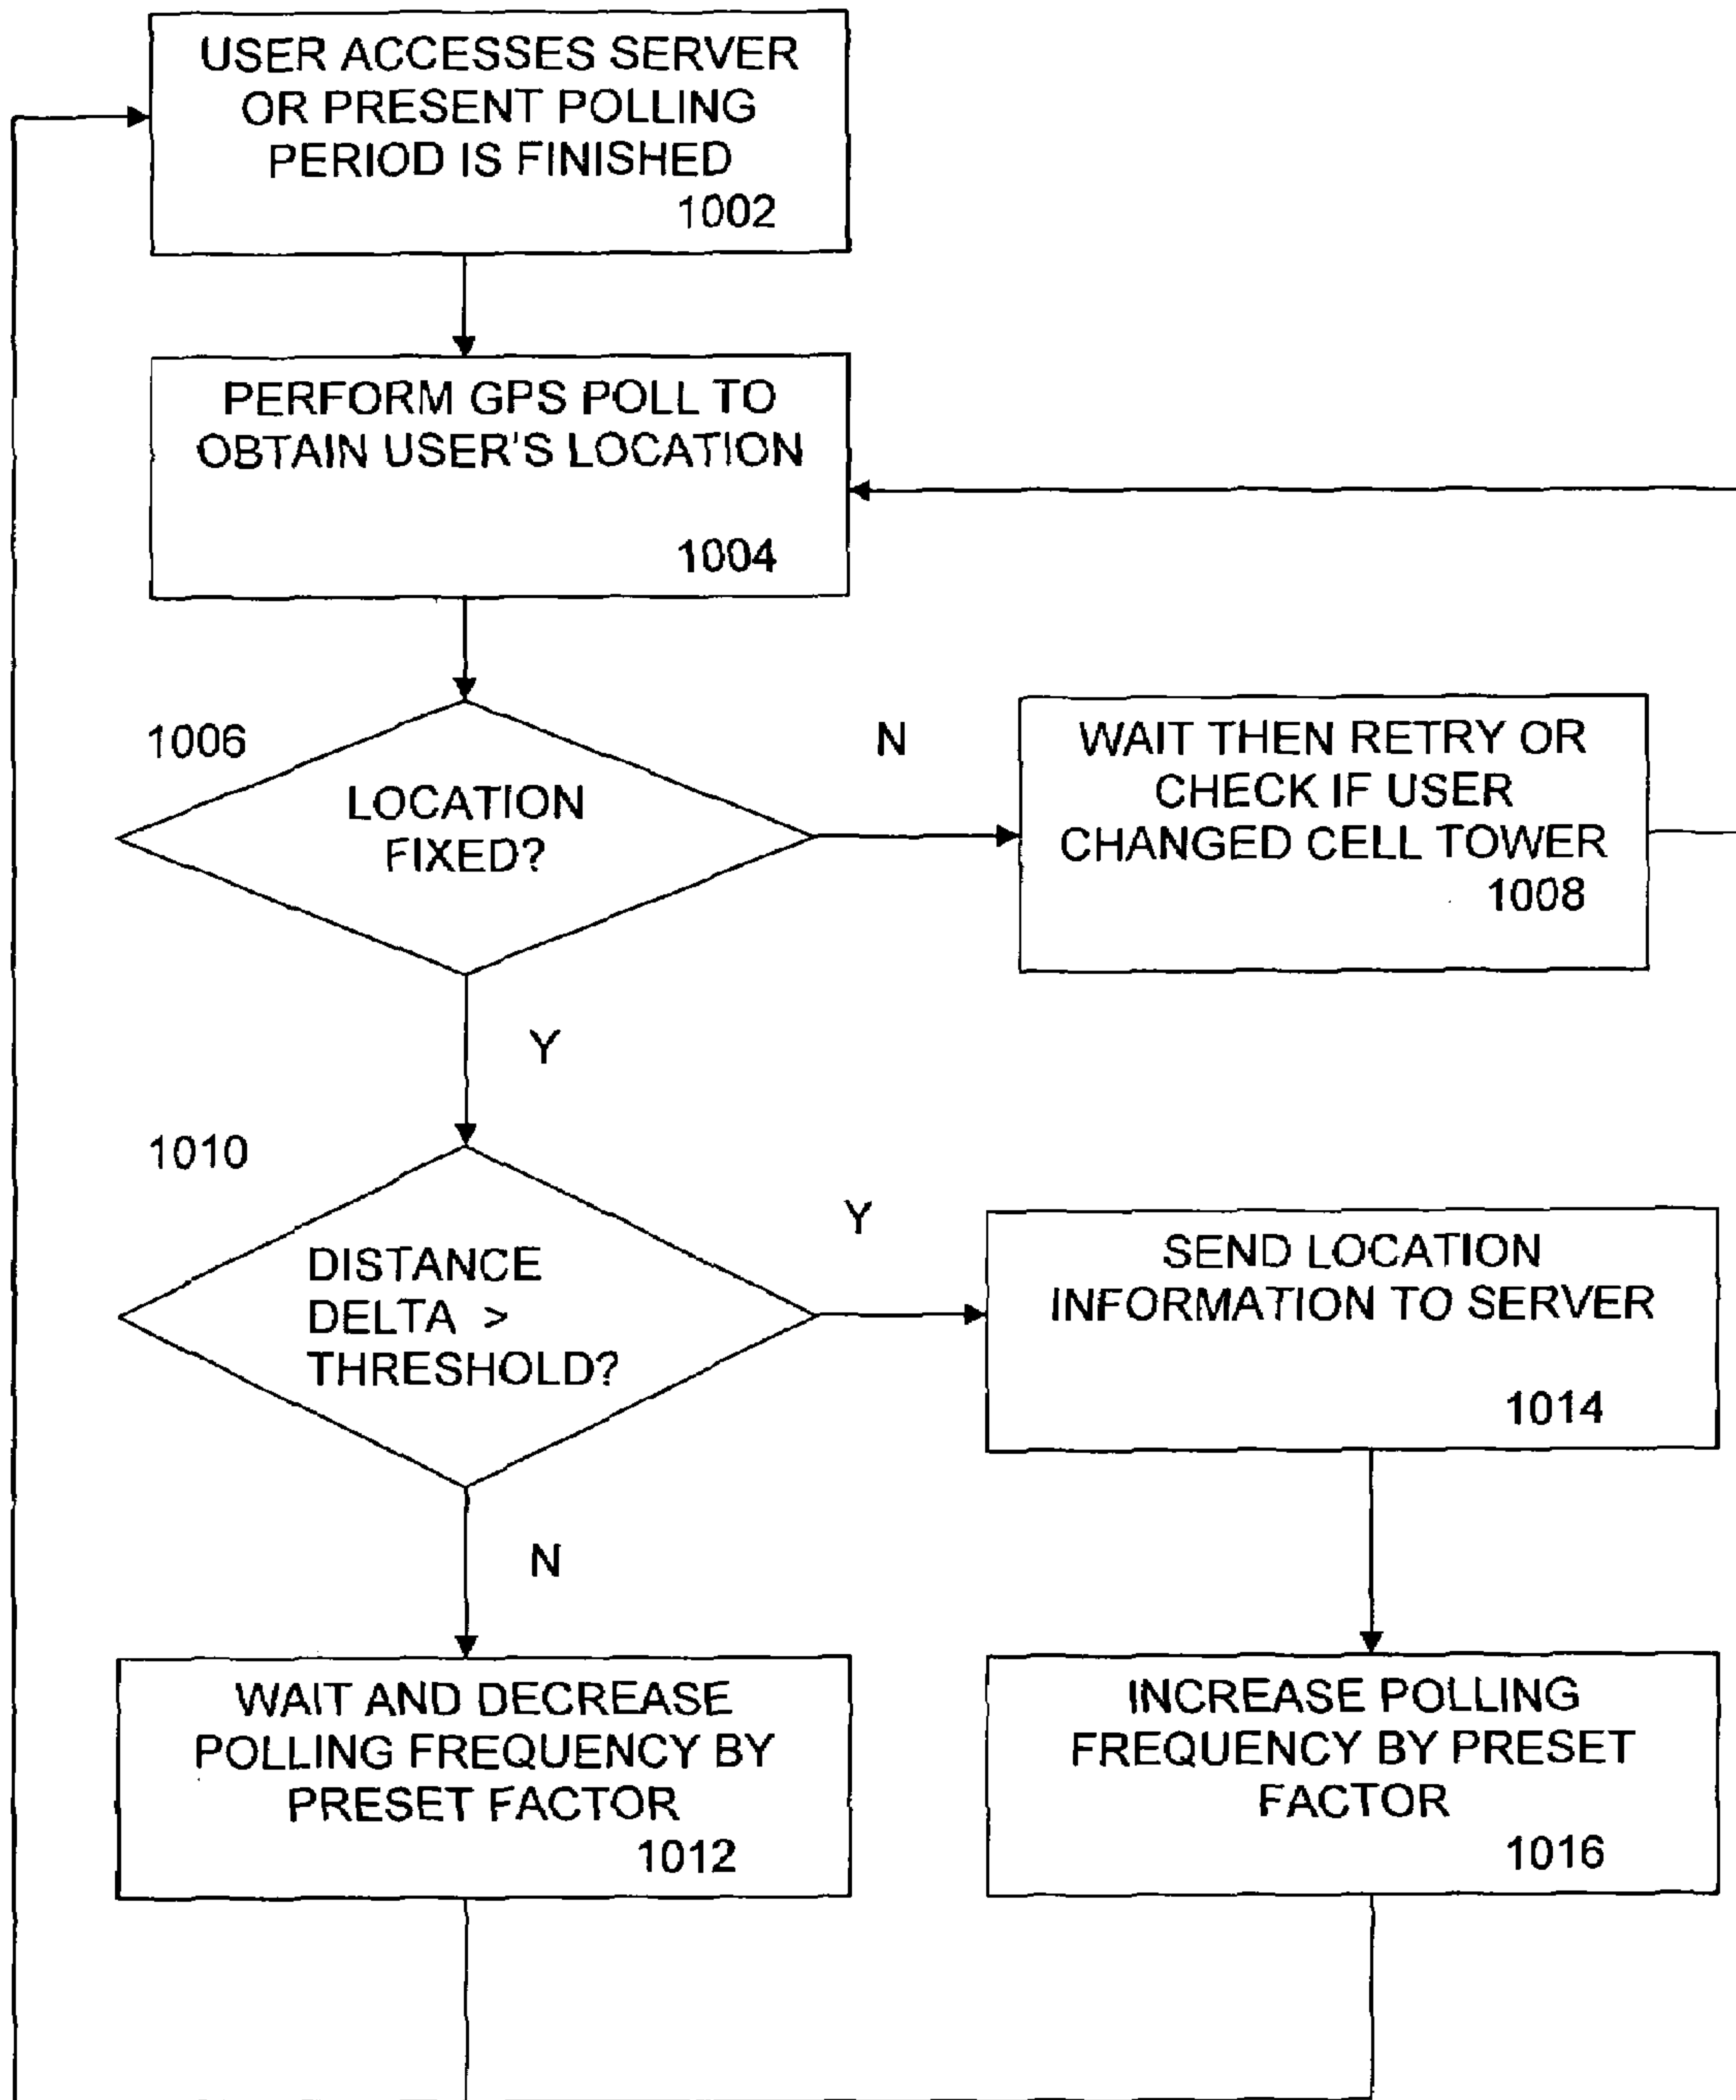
USER ACCESSES SERVER OR PRESENT POLLING PERIOD IS FINISHED
1002

PERFORM GPS POLL TO OBTAIN USER'S LOCATION
1004

1006

LOCATION FIXED?

N

WAIT THEN RETRY OR CHECK IF USER CHANGED CELL TOWER
1008

Y

1010

DISTANCE DELTA > THRESHOLD?

Y

SEND LOCATION INFORMATION TO SERVER
1014

N

WAIT AND DECREASE POLLING FREQUENCY BY PRESET FACTOR
1012

INCREASE POLLING FREQUENCY BY PRESET FACTOR
1016